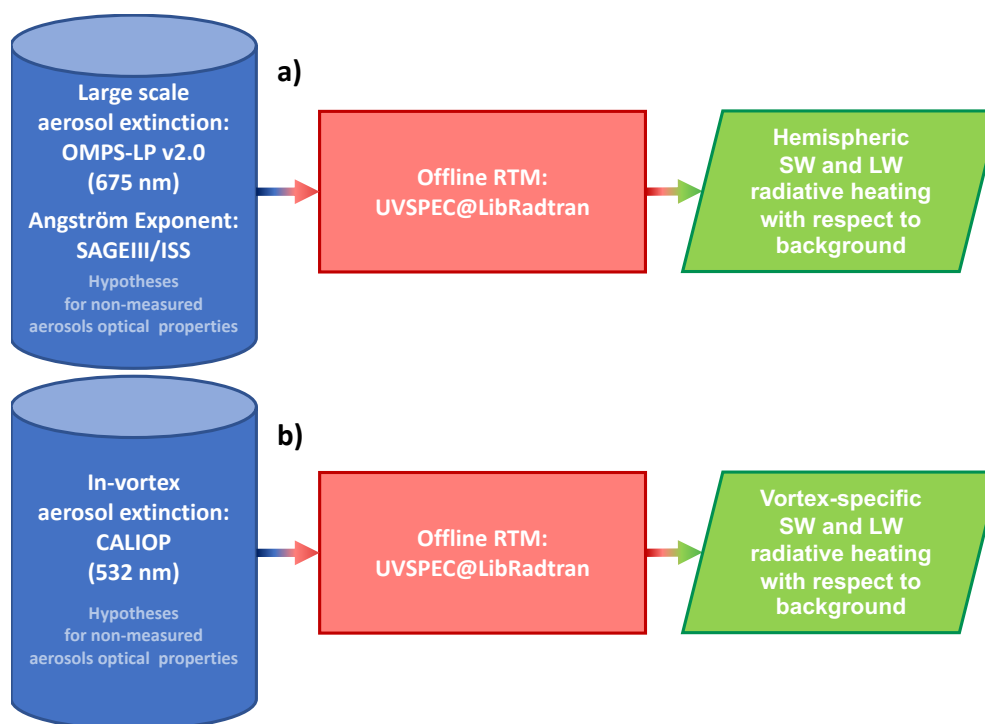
Large scale aerosol extinction: OMPS-LP v2.0 (675 nm)

Angström Exponent: SAGEIII/ISS

Hypotheses for non-measured aerosols optical properties

a)

Offline RTM: UVSPEC@LibRadtran

Hemispheric SW and LW radiative heating with respect to background

In-vortex aerosol extinction: CALIOP (532 nm)

Hypotheses for non-measured aerosols optical properties

b)

Offline RTM: UVSPEC@LibRadtran

Vortex-specific SW and LW radiative heating with respect to background